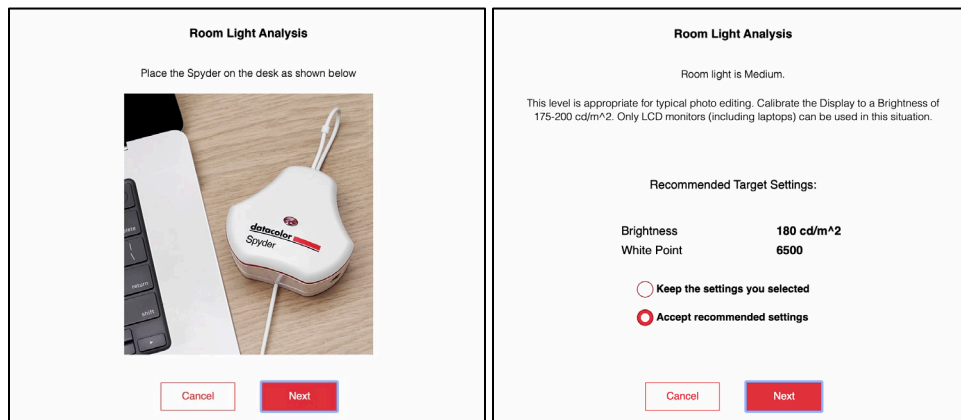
Room Light Analysis

Place the Spyder on the desk as shown below

datacolor
Spyder

return
shift

Cancel
Next

Room Light Analysis

Room light is Medium.

This level is appropriate for typical photo editing. Calibrate the Display to a Brightness of 175-200 cd/m^2. Only LCD monitors (including laptops) can be used in this situation.

Recommended Target Settings:

| Brightness | 180 cd/m^2 |
|---|---|
| White Point | 6500 |

Keep the settings you selected

Accept recommended settings

Cancel
Next